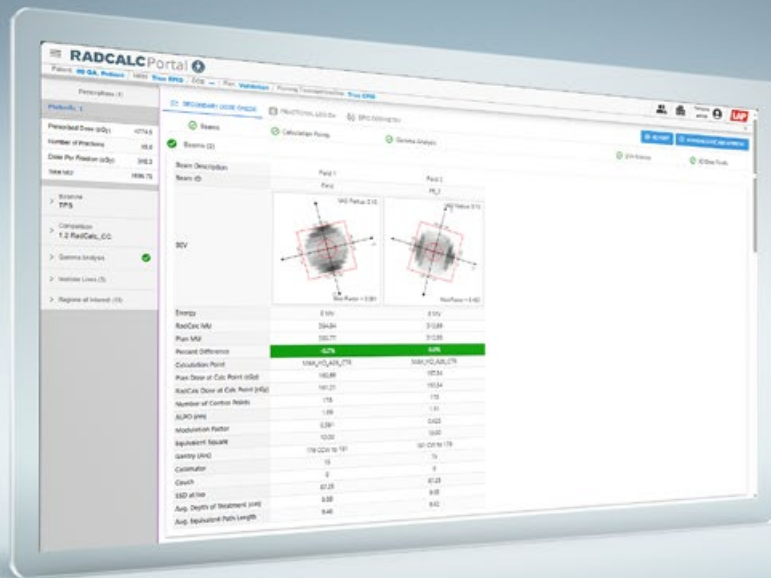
RADCALCPortal

Patient: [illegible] | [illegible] | Plan: Validation | True EPID

Prescriptions (1)

Phase/Rx 1

Prescribed Dose (cGy) 4774.5

Number of Fractions 15.0

Dose Per Fraction (cGy) 318.3

Total MU 1696.75

Baseline EPS

Comparison 1.2 RadCalc_CC

Gamma Analysis

Isodose Lines (5)

Regions of Interest (13)

SECONDARY DOSE CHECK | FRACTIONAL LOG QA | EPID DOSIMETRY

Beams | Calculation Points | Gamma Analysis

Beams (2)

2D Gamma | 3D Dose Profile

Beam Description | Field 1 | Field 2
Beam ID | Field | FR_1

BEV

Energy | 6 MV | 6 MV
RadCalc MU | 294.84 | 313.89
Plan MU | 300.77 | 312.55
Percent Difference | -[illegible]% | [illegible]%
Calculation Point | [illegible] | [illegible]
Plan Dose at Calc Point (cGy) | 160.89 | 157.54
RadCalc Dose at Calc Point (cGy) | 161.21 | 155.54
Number of Control Points | 178 | 178
ALPO (mm) | 1.69 | 1.91
Modulation Factor | 0.381 | 0.403
Equivalent Square | 10.00 | 10.00
Gantry (deg) | 179 CCW to 181 | 181 CW to 179
Collimator | 15 | 75
Couch | 0 | 0
SSD at Iso | 87.25 | 87.25
Avg. Depth of Treatment (cm) | 8.58 | 8.55
Avg. Equivalent Path Length | 8.46 | 8.42